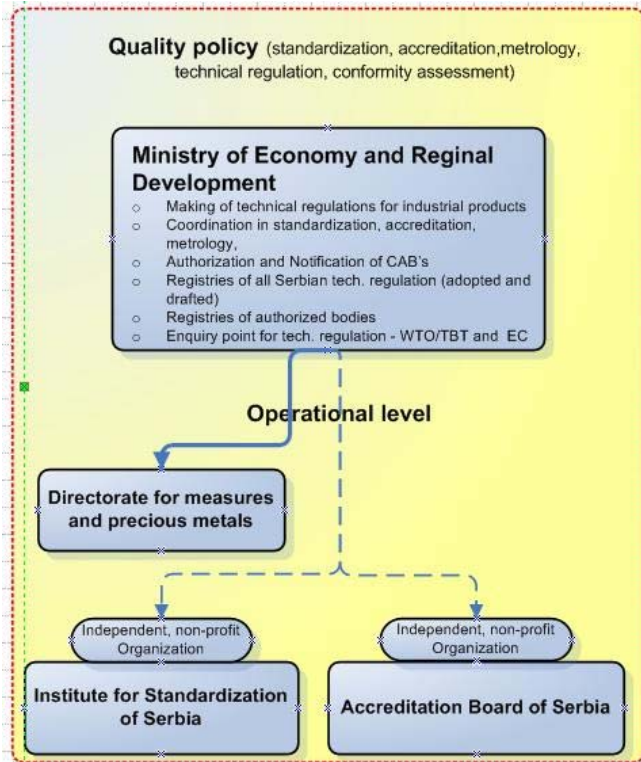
**Quality policy** (standardization, accreditation,metrology, technical regulation, conformity assessment)

**Ministry of Economy and Reginal Development**

- Making of technical regulations for industrial products
- Coordination in standardization, accreditation, metrology,
- Authorization and Notification of CAB's
- Registries of all Serbian tech. regulation (adopted and drafted)
- Registries of authorized bodies
- Enquiry point for tech. regulation - WTO/TBT and EC

**Operational level**

**Directorate for measures and precious metals**

Independent, non-profit Organization

**Institute for Standardization of Serbia**

Independent, non-profit Organization

**Accreditation Board of Serbia**